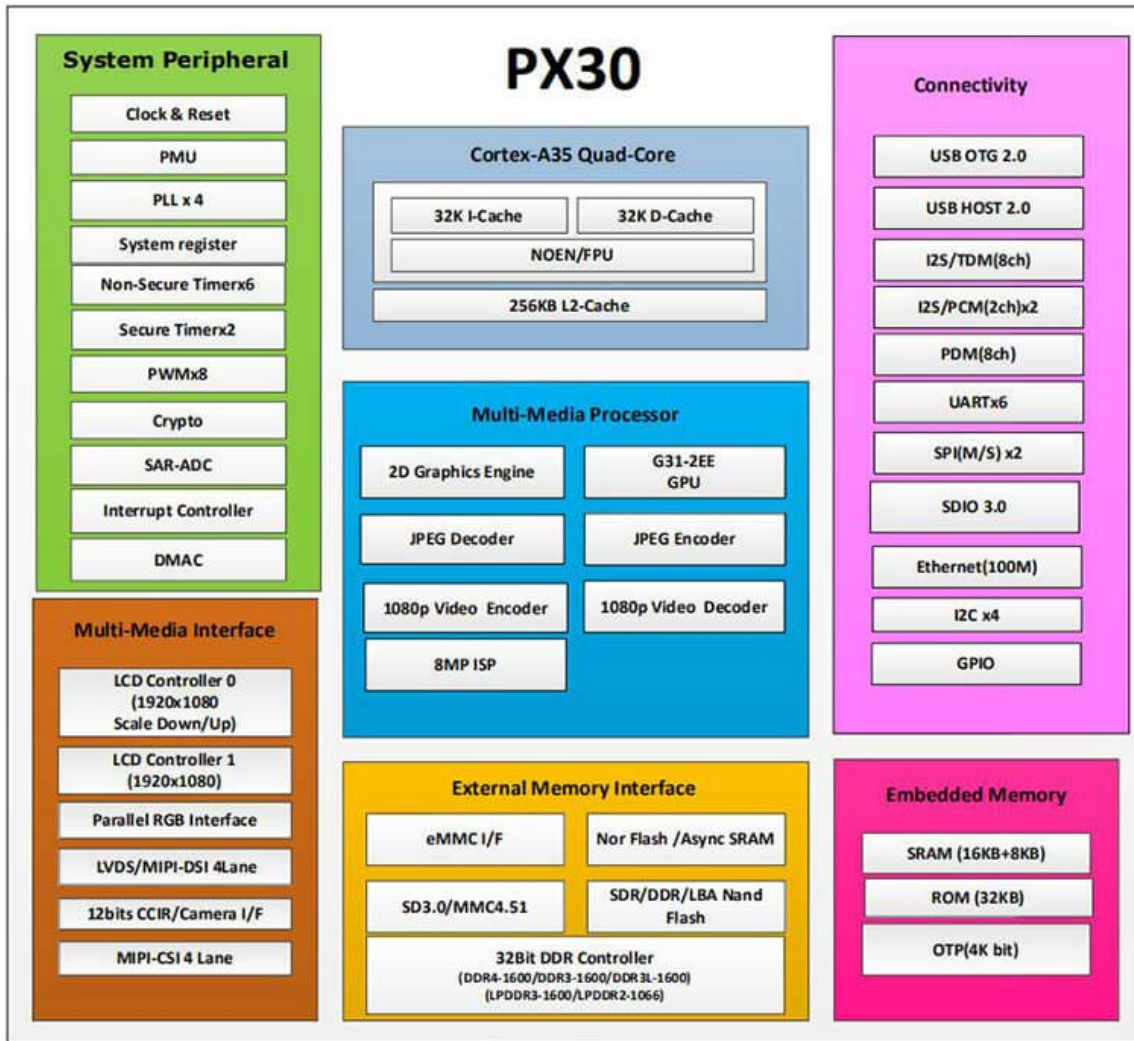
PX30

System Peripheral
Clock & Reset
PMU
PLL x 4
System register
Non-Secure Timerx6
Secure Timerx2
PWMx8
Crypto
SAR-ADC
Interrupt Controller
DMAC

Cortex-A35 Quad-Core
32K I-Cache
32K D-Cache
NOEN/FPU
256KB L2-Cache

Multi-Media Processor
2D Graphics Engine
G31-2EE GPU
JPEG Decoder
JPEG Encoder
1080p Video Encoder
1080p Video Decoder
8MP ISP

Connectivity
USB OTG 2.0
USB HOST 2.0
I2S/TDM(8ch)
I2S/PCM(2ch)x2
PDM(8ch)
UARTx6
SPI(M/S) x2
SDIO 3.0
Ethernet(100M)
I2C x4
GPIO

Multi-Media Interface
LCD Controller 0 (1920x1080 Scale Down/Up)
LCD Controller 1 (1920x1080)
Parallel RGB Interface
LVDS/MIPI-DSI 4Lane
12bits CCIR/Camera I/F
MIPI-CSI 4 Lane

External Memory Interface
eMMC I/F
Nor Flash /Async SRAM
SD3.0/MMC4.51
SDR/DDR/LBA Nand Flash
32Bit DDR Controller
(DDR4-1600/DDR3-1600/DDR3L-1600)
(LPDDR3-1600/LPDDR2-1066)

Embedded Memory
SRAM (16KB+8KB)
ROM (32KB)
OTP(4K bit)